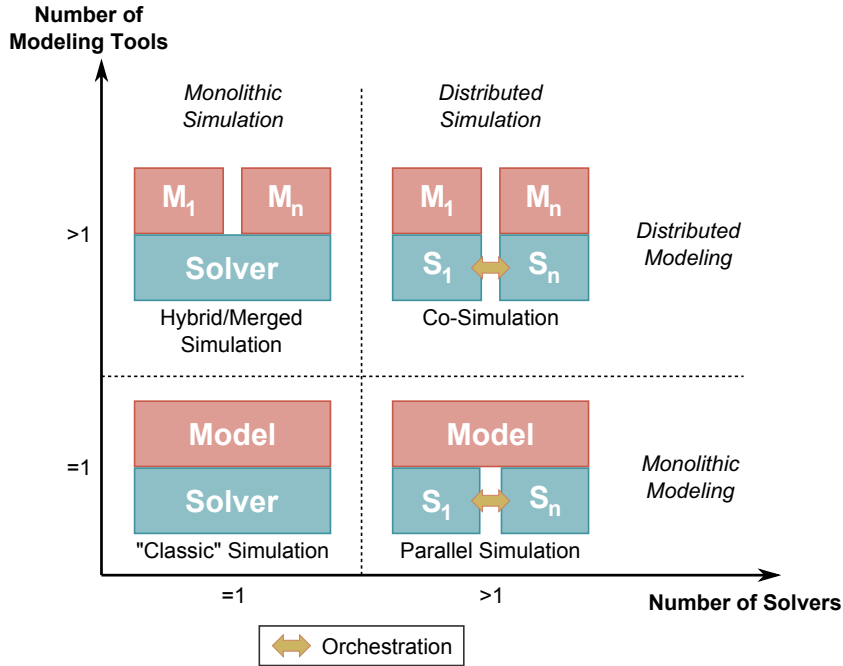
Number of Modeling Tools

Monolithic Simulation

Distributed Simulation

$M_1$ $M_n$
Solver
Hybrid/Merged Simulation

$M_1$ $M_n$
$S_1$ $S_n$
Co-Simulation

Distributed Modeling

>1

Model
Solver
"Classic" Simulation

Model
$S_1$ $S_n$
Parallel Simulation

Monolithic Modeling

=1

=1

>1

Number of Solvers

Orchestration